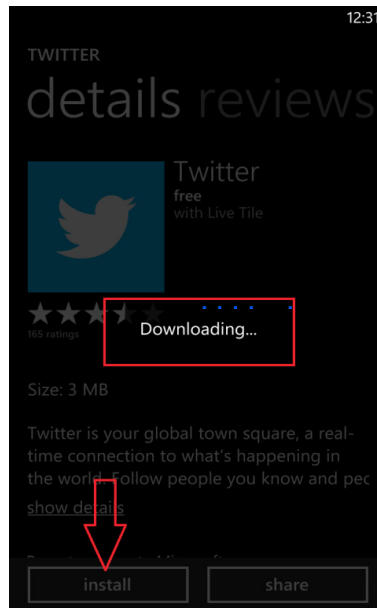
12:31

TWITTER

details reviews

Twitter
free
with Live Tile

165 ratings

Downloading...

Size: 3 MB

Twitter is your global town square, a real-time connection to what's happening in the world. Follow people you know and pec

show details

install

share